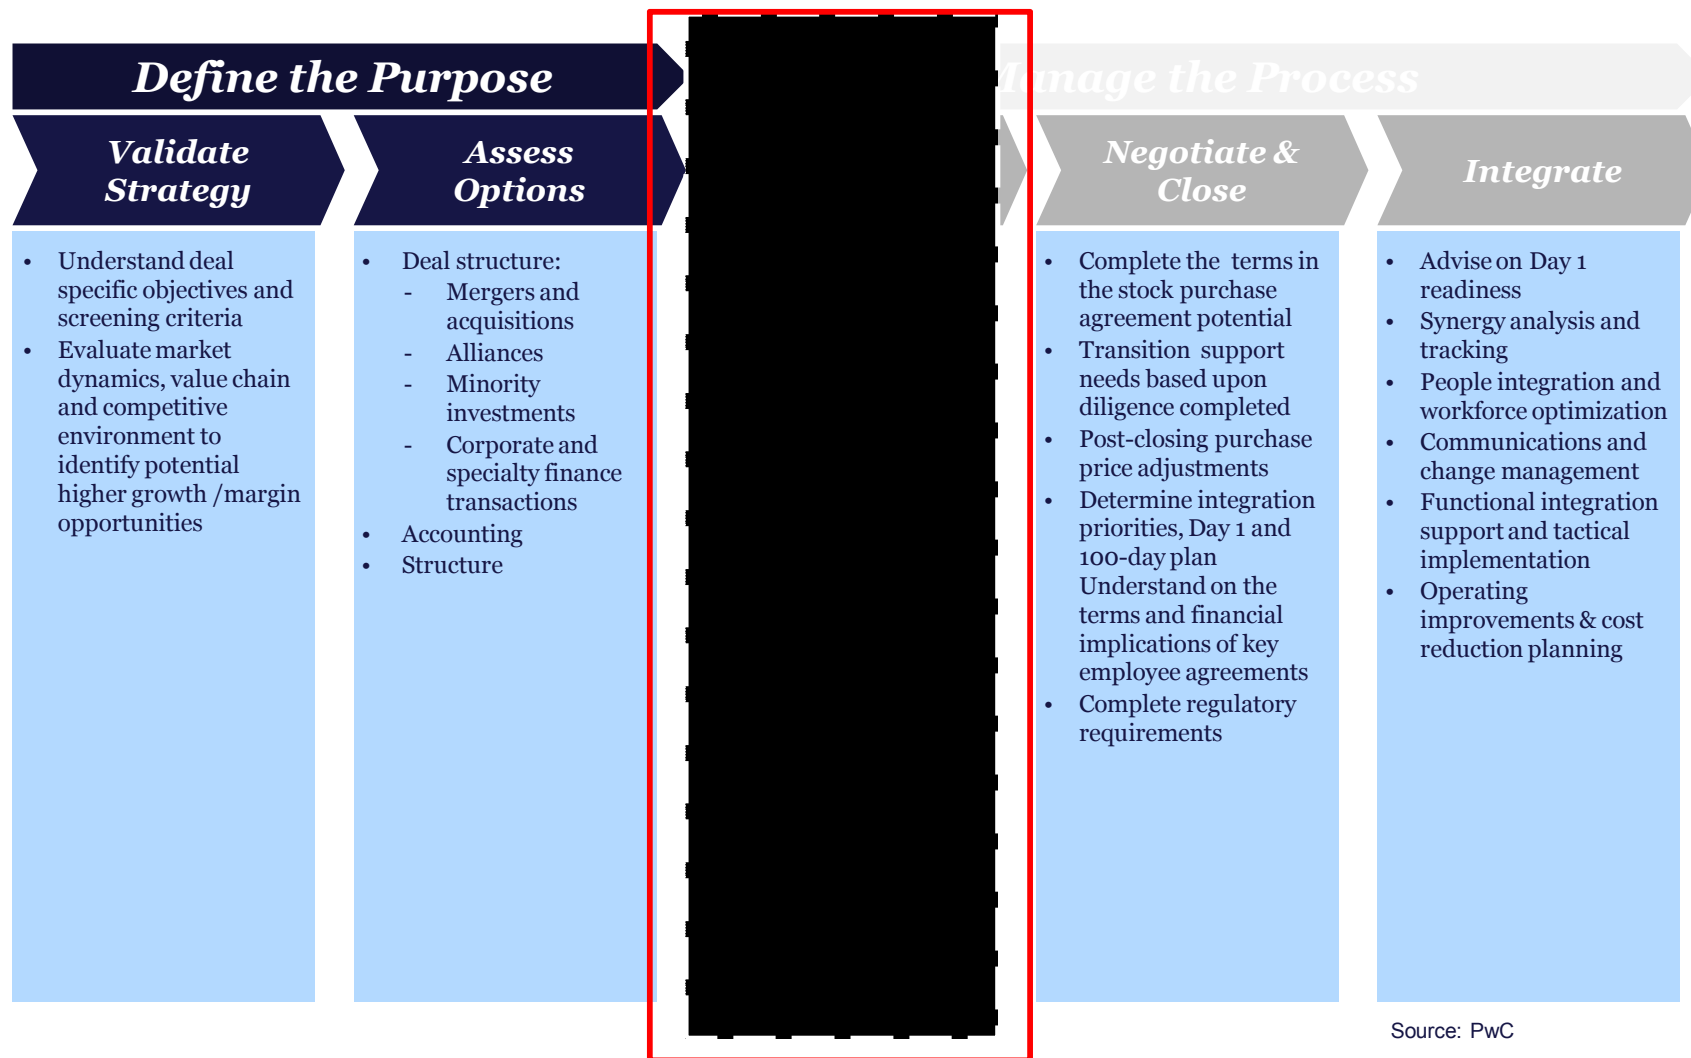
Define the Purpose

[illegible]anage the Process

Validate Strategy

Assess Options

Negotiate & Close

Integrate

- Understand deal specific objectives and screening criteria
- Evaluate market dynamics, value chain and competitive environment to identify potential higher growth /margin opportunities

- Deal structure:
  - Mergers and acquisitions
  - Alliances
  - Minority investments
  - Corporate and specialty finance transactions
- Accounting
- Structure

- Complete the terms in the stock purchase agreement potential
- Transition support needs based upon diligence completed
- Post-closing purchase price adjustments
- Determine integration priorities, Day 1 and 100-day plan Understand on the terms and financial implications of key employee agreements
- Complete regulatory requirements

- Advise on Day 1 readiness
- Synergy analysis and tracking
- People integration and workforce optimization
- Communications and change management
- Functional integration support and tactical implementation
- Operating improvements & cost reduction planning

Source: PwC